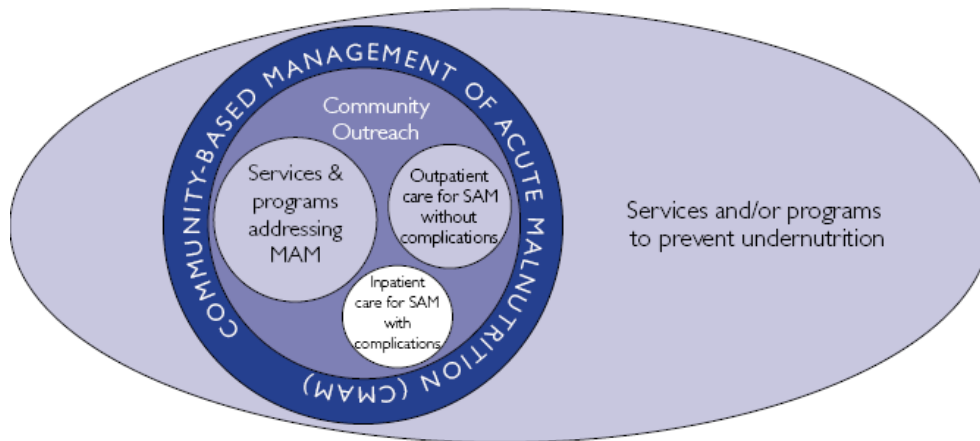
COMMUNITY-BASED MANAGEMENT OF ACUTE MALNUTRITION (CMAM)

Community Outreach

Services & programs addressing MAM

Outpatient care for SAM without complications

Inpatient care for SAM with complications

Services and/or programs to prevent undernutrition